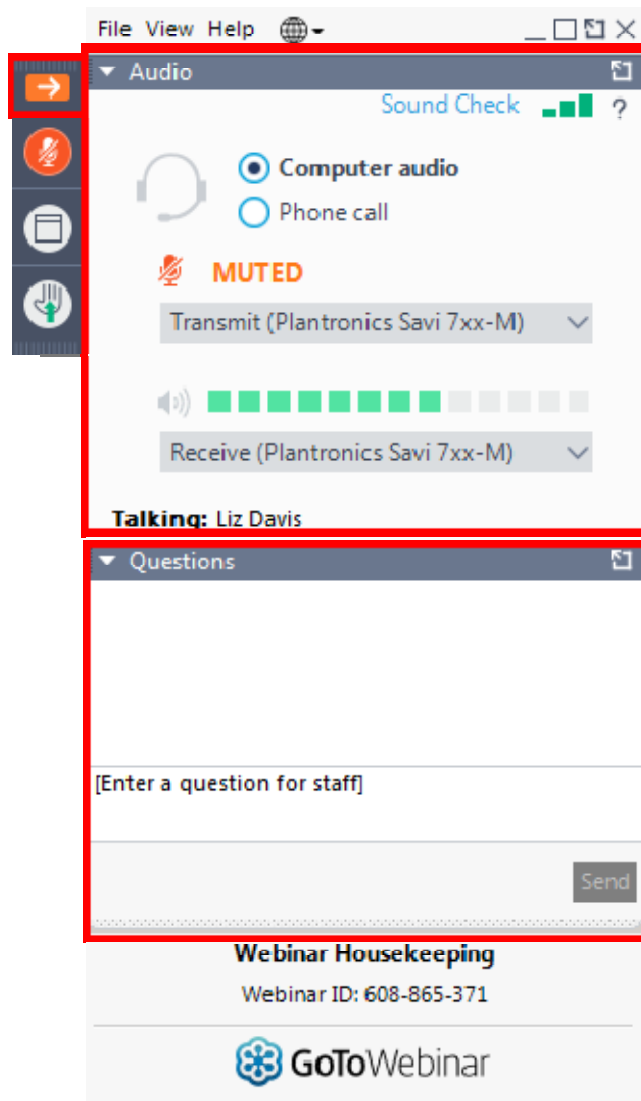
File View Help

Audio

Sound Check ?

Computer audio

Phone call

MUTED

Transmit (Plantronics Savi 7xx-M)

Receive (Plantronics Savi 7xx-M)

Talking: Liz Davis

Questions

[Enter a question for staff]

Send

Webinar Housekeeping

Webinar ID: 608-865-371

GoToWebinar